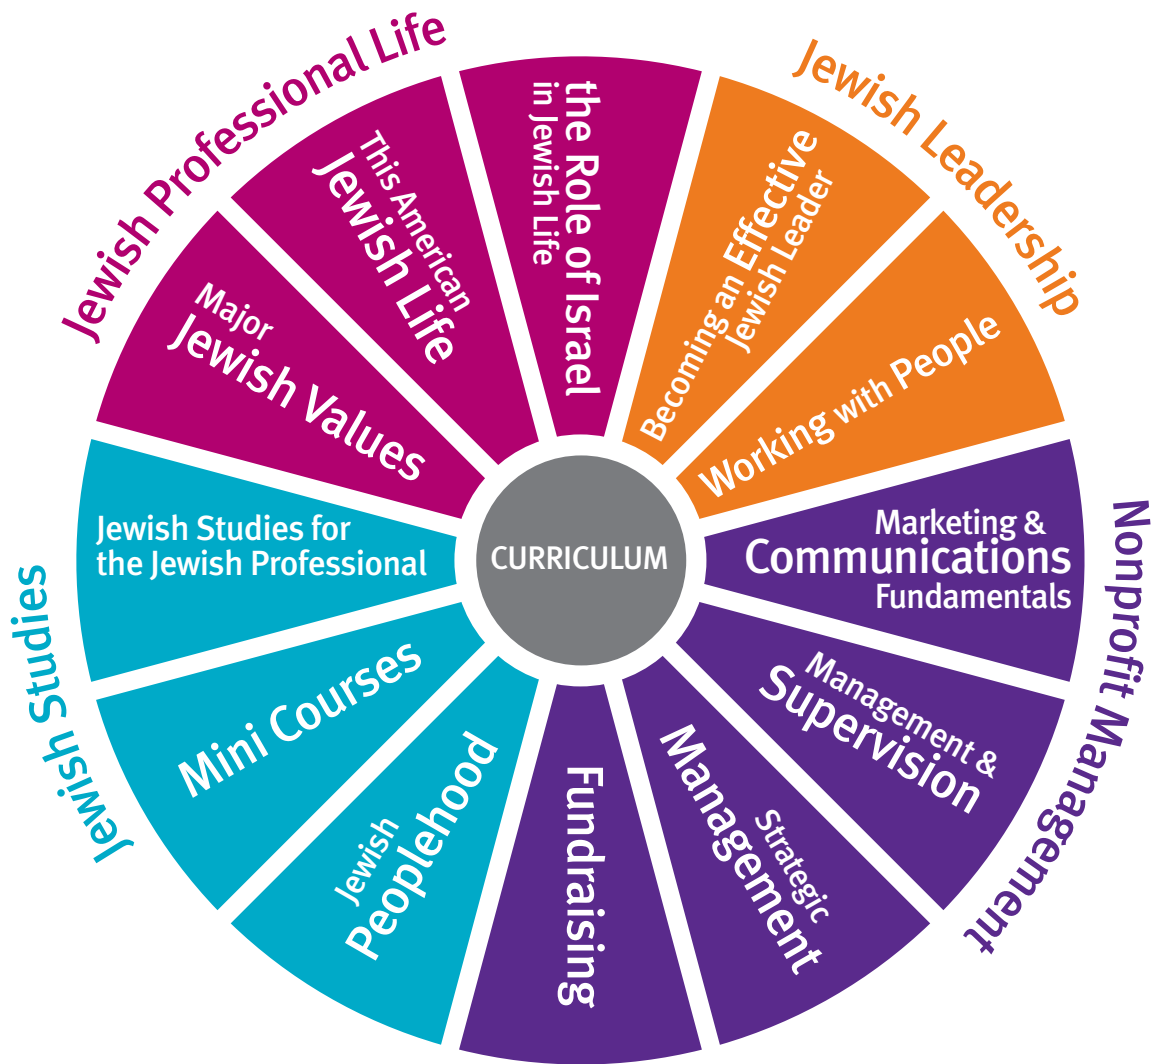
Jewish Professional Life

Major
Jewish Values

This American
Jewish Life

the Role of Israel
in Jewish Life

Jewish Leadership

Becoming an Effective
Jewish Leader

Working with People

Nonprofit Management

Marketing &
Communications
Fundamentals

Management &
Supervision

Strategic
Management

Fundraising

Jewish Studies

Jewish
Peoplehood

Mini Courses

Jewish Studies for
the Jewish Professional

CURRICULUM